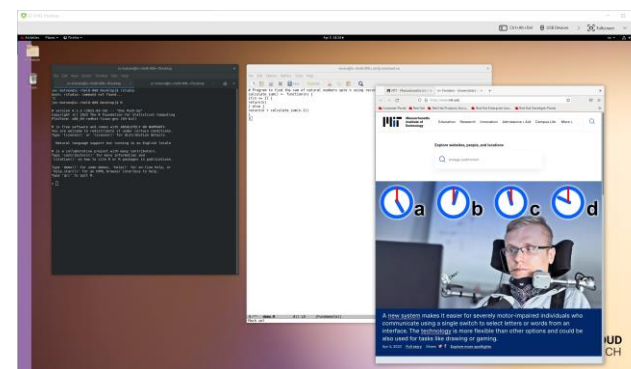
Explore websites, people, and locations

a b c d

A new system makes it easier for severely motor-impaired individuals who communicate using a single switch to select letters or words from an interface. The technology is more flexible than other options and could be also used for tasks like drawing or gaming.

Education Research Innovation Admissions + Aid Campus Life More

Massachusetts Institute of Technology

# Program to find the sum of natural numbers upto n using recursion
calculate_sum() <- function(n) {

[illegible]

UD
CH